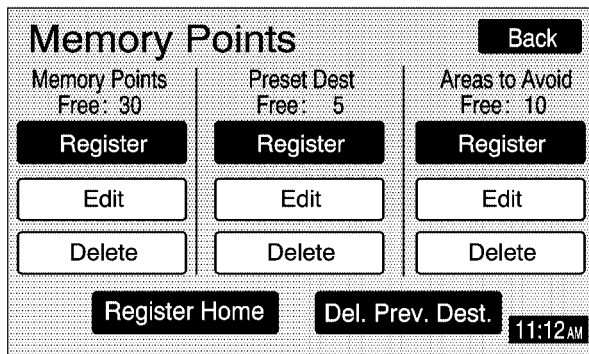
Memory Points

Back

Memory Points
Free: 30

Register

Edit

Delete

Preset Dest
Free: 5

Register

Edit

Delete

Areas to Avoid
Free: 10

Register

Edit

Delete

Register Home

Del. Prev. Dest.

11:12AM